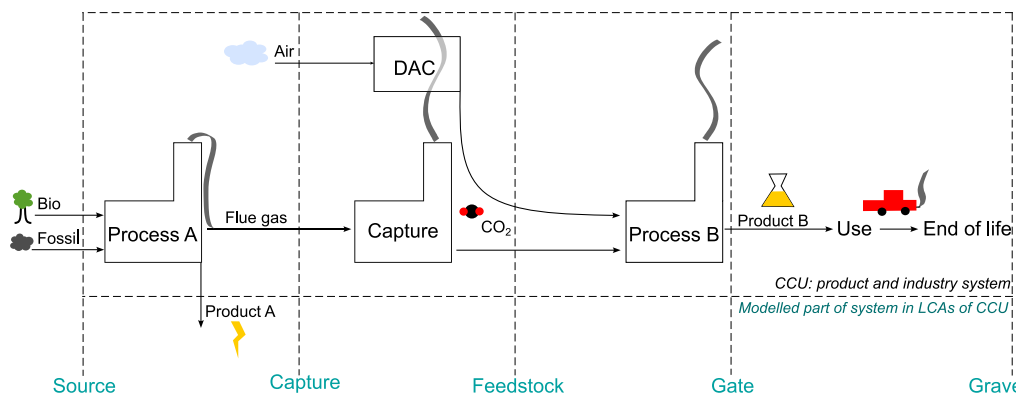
Air

DAC

Bio

Fossil

Process A

Flue gas

Capture

$CO_2$

Process B

Product B

Use

End of life

CCU: product and industry system

Modelled part of system in LCAs of CCU

Product A

Source

Capture

Feedstock

Gate

Grave